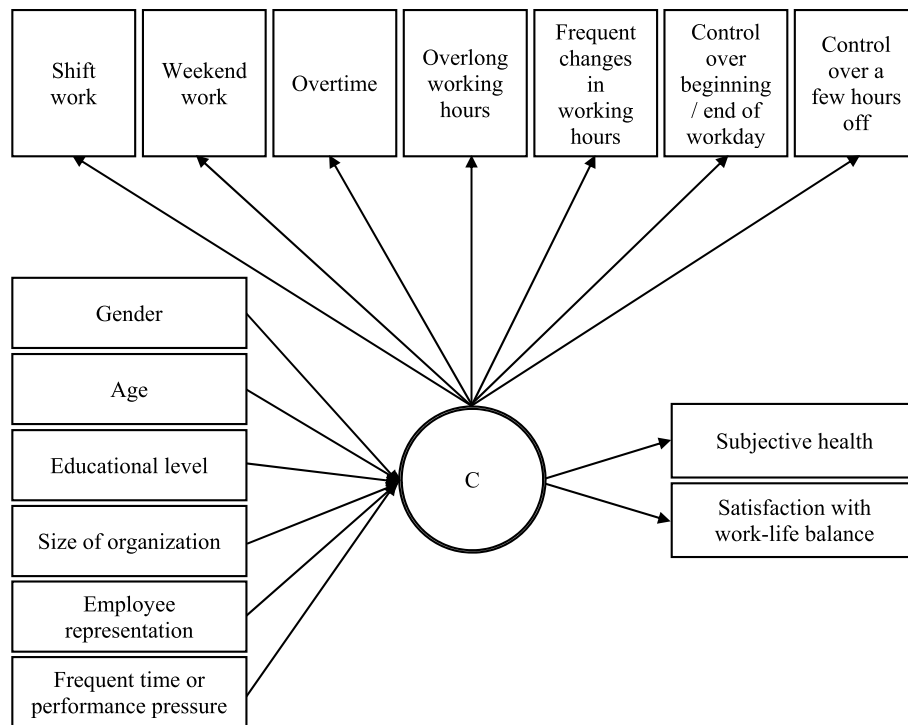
Shift work

Weekend work

Overtime

Overlong working hours

Frequent changes in working hours

Control over beginning / end of workday

Control over a few hours off

Gender

Age

Educational level

Size of organization

Employee representation

Frequent time or performance pressure

C

Subjective health

Satisfaction with work-life balance